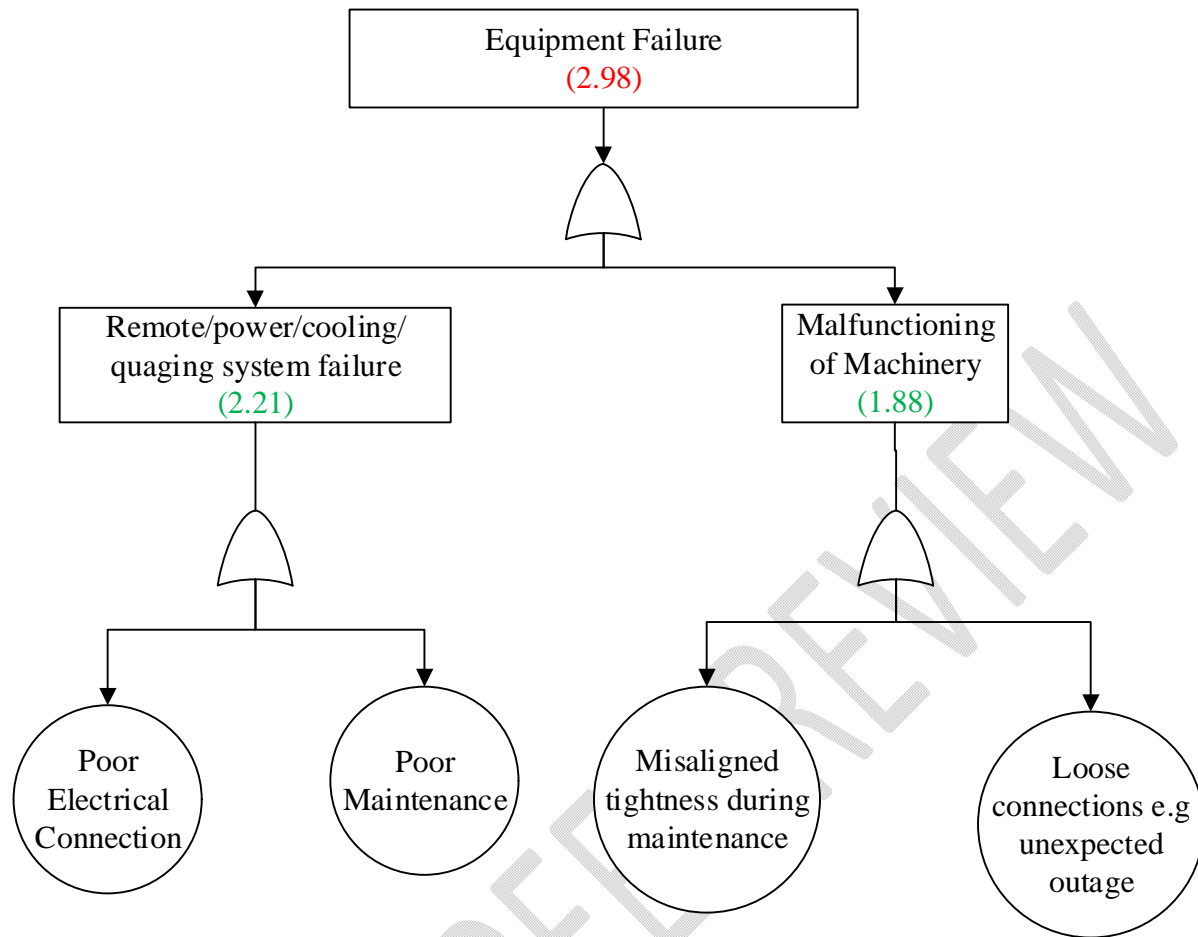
Equipment Failure
(2.98)

Remote/power/cooling/ quaging system failure
(2.21)

Malfunctioning of Machinery
(1.88)

Poor Electrical Connection

Poor Maintenance

Misaligned tightness during maintenance

Loose connections e.g unexpected outage

PEER REVIEW